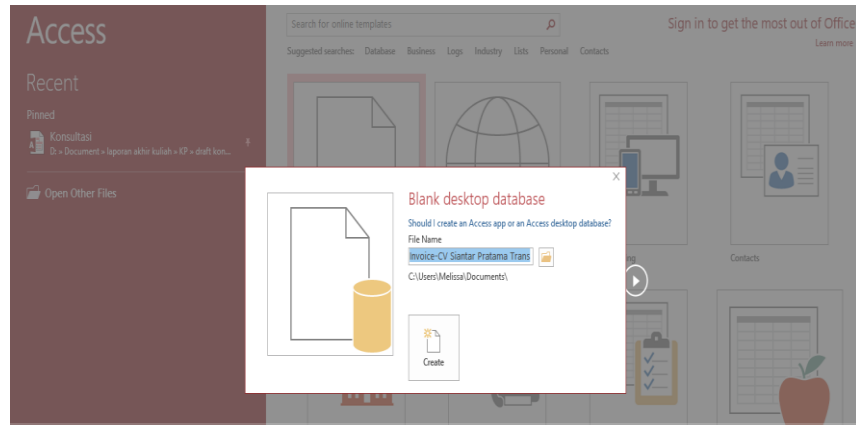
Access

Recent

Pinned

Konsultasi
D: » Document » laporan akhir kuliah » KP » draft kon...

Open Other Files

Search for online templates

Suggested searches: Database Business Logs Industry Lists Personal Contacts

Sign in to get the most out of Office
Learn more

Contacts

×

Blank desktop database

Should I create an Access app or an Access desktop database?

File Name

Invoice-CV Siantar Pratama Trans

C:\Users\Melissa\Documents\

Create